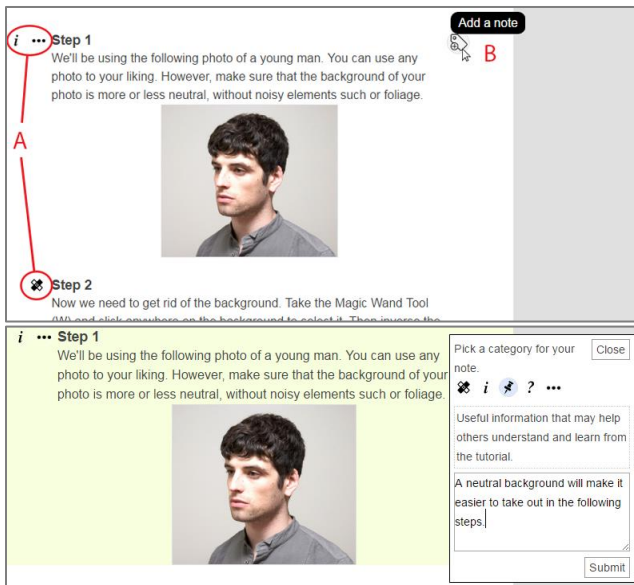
i ••• Step 1

We'll be using the following photo of a young man. You can use any photo to your liking. However, make sure that the background of your photo is more or less neutral, without noisy elements such or foliage.

Add a note

B

A

Step 2

Now we need to get rid of the background. Take the Magic Wand Tool (W) and click anywhere on the background to select it. Then inverse the

i ••• Step 1

We'll be using the following photo of a young man. You can use any photo to your liking. However, make sure that the background of your photo is more or less neutral, without noisy elements such or foliage.

Pick a category for your note.

Close

i ? •••

Useful information that may help others understand and learn from the tutorial.

A neutral background will make it easier to take out in the following steps.

Submit